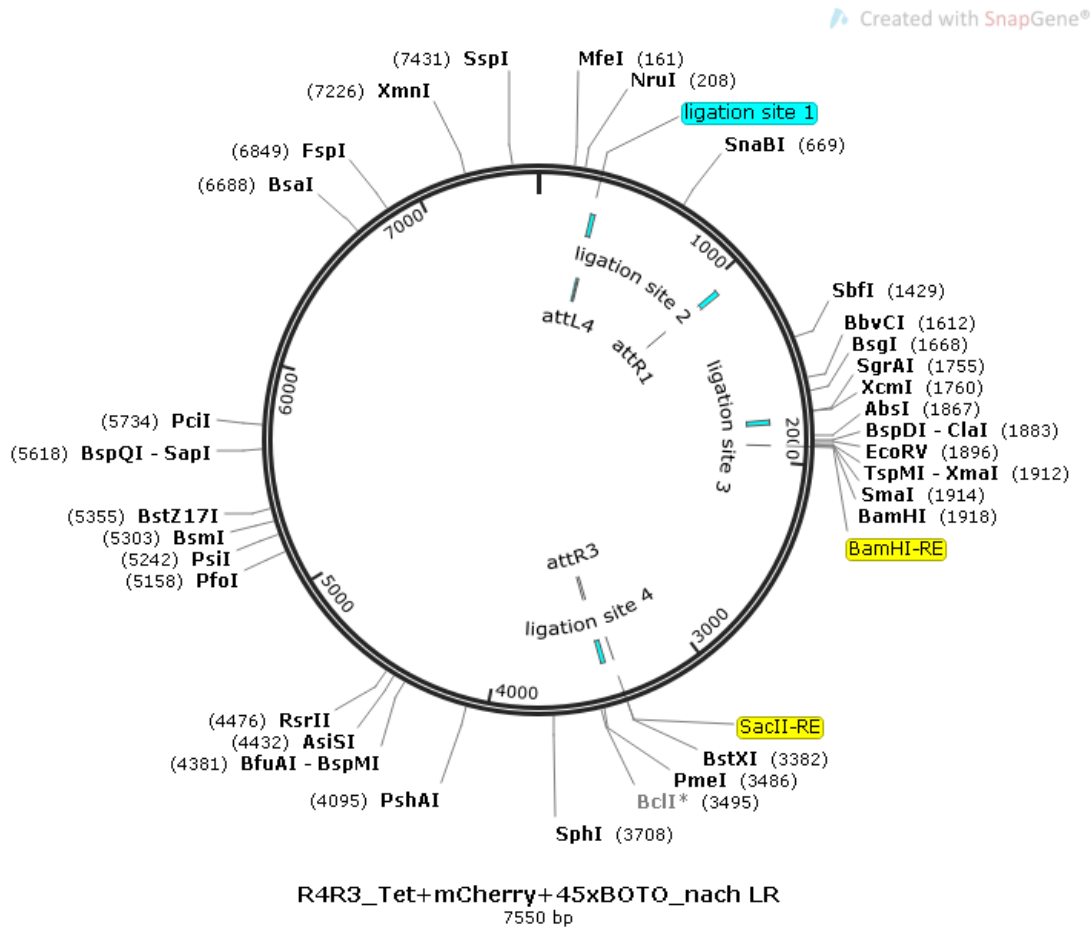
Created with SnapGene®

(7431) SspI
MfeI (161)
NruI (208)
ligation site 1
(7226) XmnI
SnaBI (669)
(6849) FspI
(6688) BsaI
7000
1000
ligation site 2
attL4
attR1
SbfI (1429)
BbvCI (1612)
BsgI (1668)
SgrAI (1755)
XcmI (1760)
AbsI (1867)
BspDI - ClaI (1883)
EcoRV (1896)
TspMI - XmaI (1912)
SmaI (1914)
BamHI (1918)
BamHI-RE
ligation site 3
2000
6000
(5734) PciI
(5618) BspQI - SapI
(5355) BstZ17I
(5303) BsmI
(5242) PsiI
(5158) PfoI
5000
attR3
ligation site 4
3000
4000
SacII-RE
(4476) RsrII
(4432) AsiSI
(4381) BfuAI - BspMI
BstXI (3382)
PmeI (3486)
BclI* (3495)
(4095) PshAI
SphI (3708)

R4R3_Tet+mCherry+45xBOTO_nach LR
7550 bp